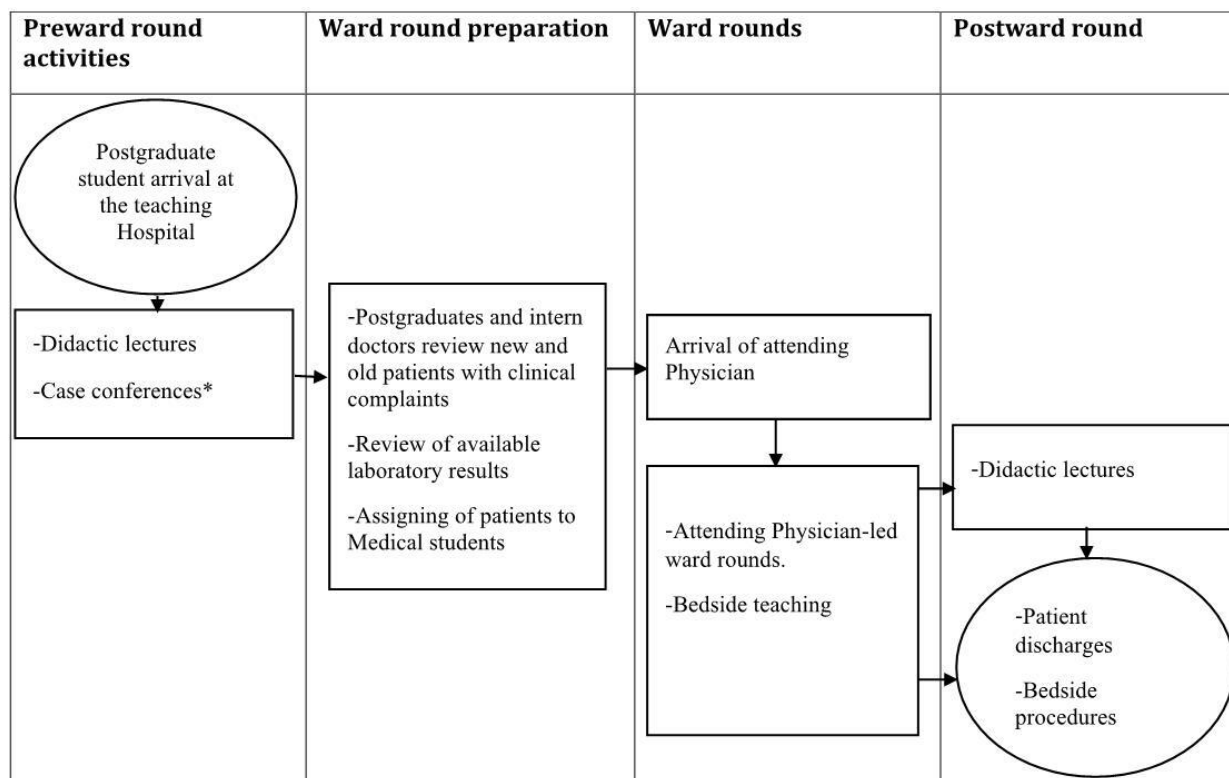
| Preward round activities | Ward round preparation | Ward rounds | Postward round |
|---|---|---|---|

Postgraduate student arrival at the teaching Hospital

-Didactic lectures

-Case conferences*

-Postgraduates and intern doctors review new and old patients with clinical complaints

-Review of available laboratory results

-Assigning of patients to Medical students

Arrival of attending Physician

-Attending Physician-led ward rounds.

-Bedside teaching

-Didactic lectures

-Patient discharges

-Bedside procedures